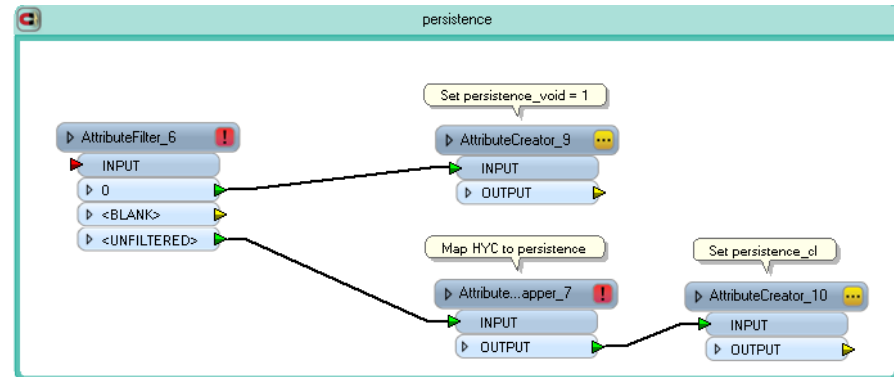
persistence

AttributeFilter_6
INPUT
0
<BLANK>
<UNFILTERED>

Set persistence_void = 1

AttributeCreator_9
INPUT
OUTPUT

Map HYC to persistence

Attribute...apper_7
INPUT
OUTPUT

Set persistence_cl

AttributeCreator_10
INPUT
OUTPUT